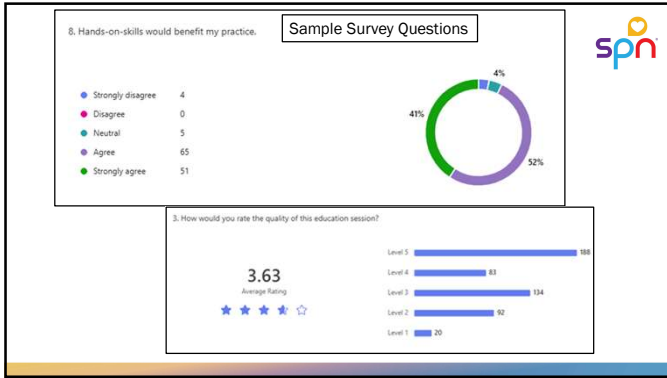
Sample Survey Questions

spn

8. Hands-on-skills would benefit my practice.

Strongly disagree 4
Disagree 0
Neutral 5
Agree 65
Strongly agree 51

4%
41%
52%

3. How would you rate the quality of this education session?

3.63
Average Rating

Level 5 188
Level 4 83
Level 3 134
Level 2 92
Level 1 20